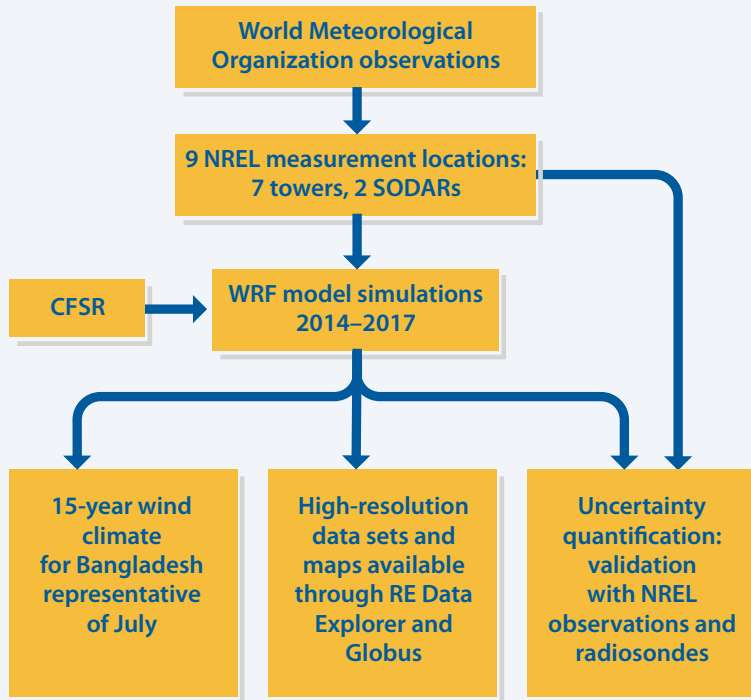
World Meteorological Organization observations

9 NREL measurement locations: 7 towers, 2 SODARs

CFSR

WRF model simulations 2014–2017

15-year wind climate for Bangladesh representative of July

High-resolution data sets and maps available through RE Data Explorer and Globus

Uncertainty quantification: validation with NREL observations and radiosondes